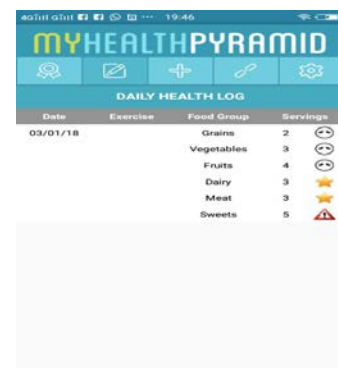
19:46

MYHEALTHPYRAMID

DAILY HEALTH LOG

| Date | Exercise | Food Group | Servings |
|---|---|---|---|
| 03/01/18 | | Grains | 2 |
| | | Vegetables | 3 |
| | | Fruits | 4 |
| | | Dairy | 3 |
| | | Meat | 3 |
| | | Sweets | 5 |